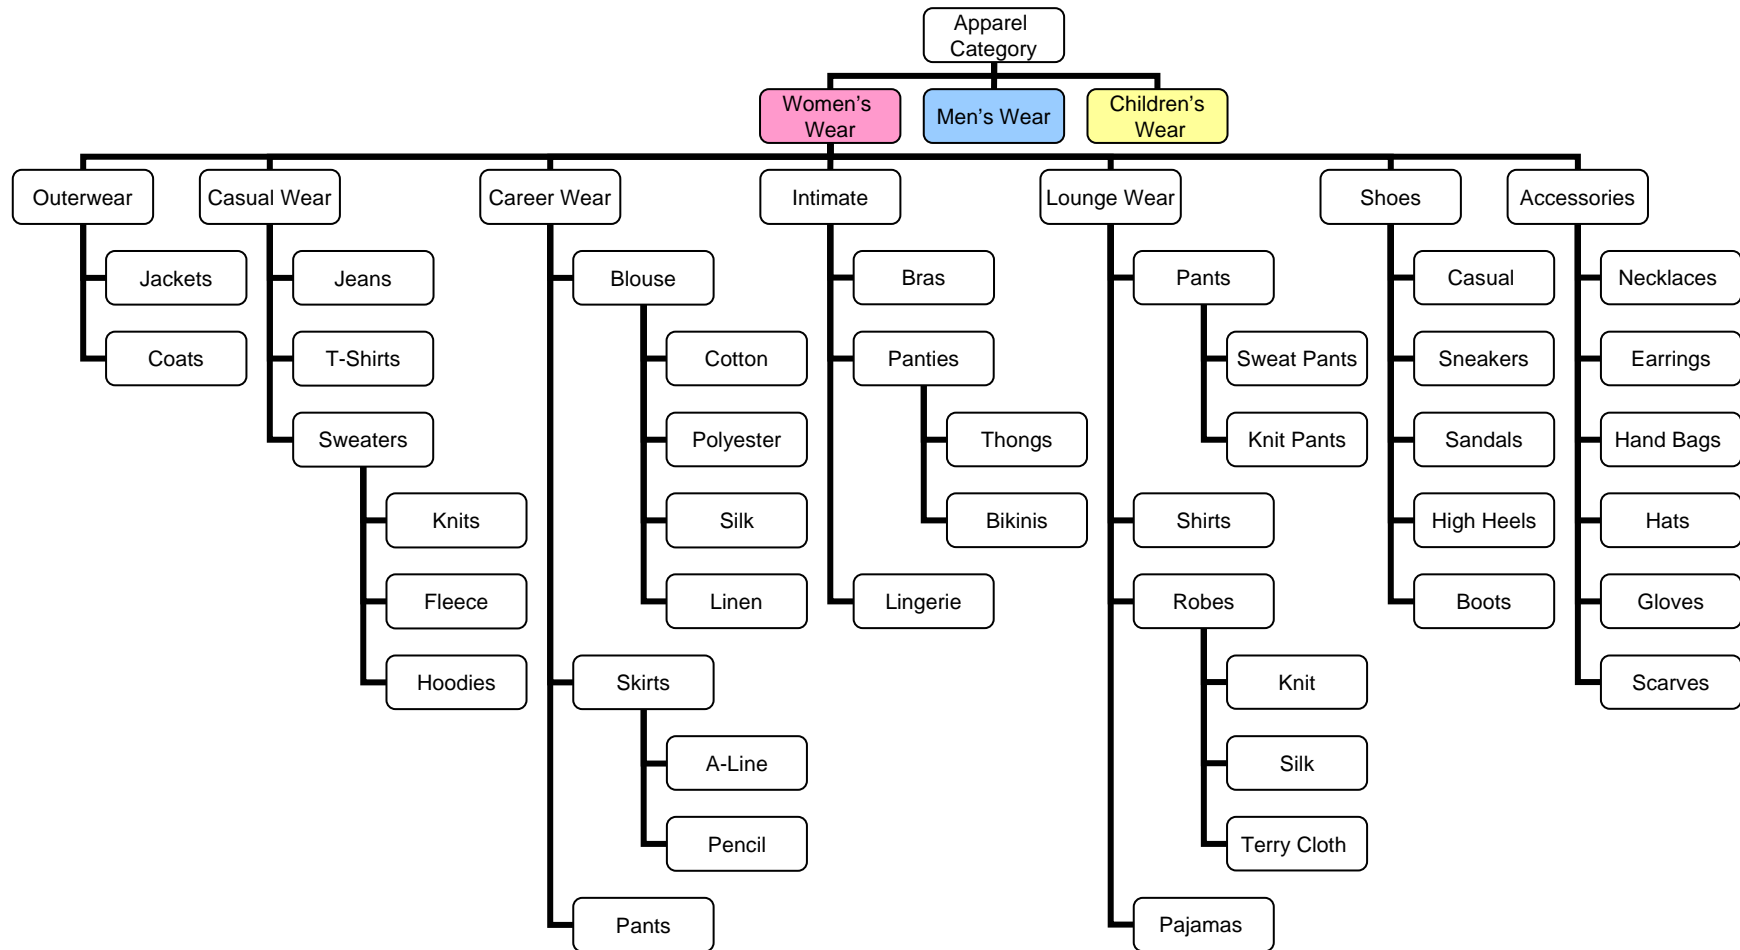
Apparel Category

Women's Wear
Men's Wear
Children's Wear

Outerwear
Jackets
Coats

Casual Wear
Jeans
T-Shirts
Sweaters
Knits
Fleece
Hoodies

Career Wear
Blouse
Cotton
Polyester
Silk
Linen
Skirts
A-Line
Pencil
Pants

Intimate
Bras
Panties
Thongs
Bikinis
Lingerie

Lounge Wear
Pants
Sweat Pants
Knit Pants
Shirts
Robes
Knit
Silk
Terry Cloth
Pajamas

Shoes
Casual
Sneakers
Sandals
High Heels
Boots

Accessories
Necklaces
Earrings
Hand Bags
Hats
Gloves
Scarves